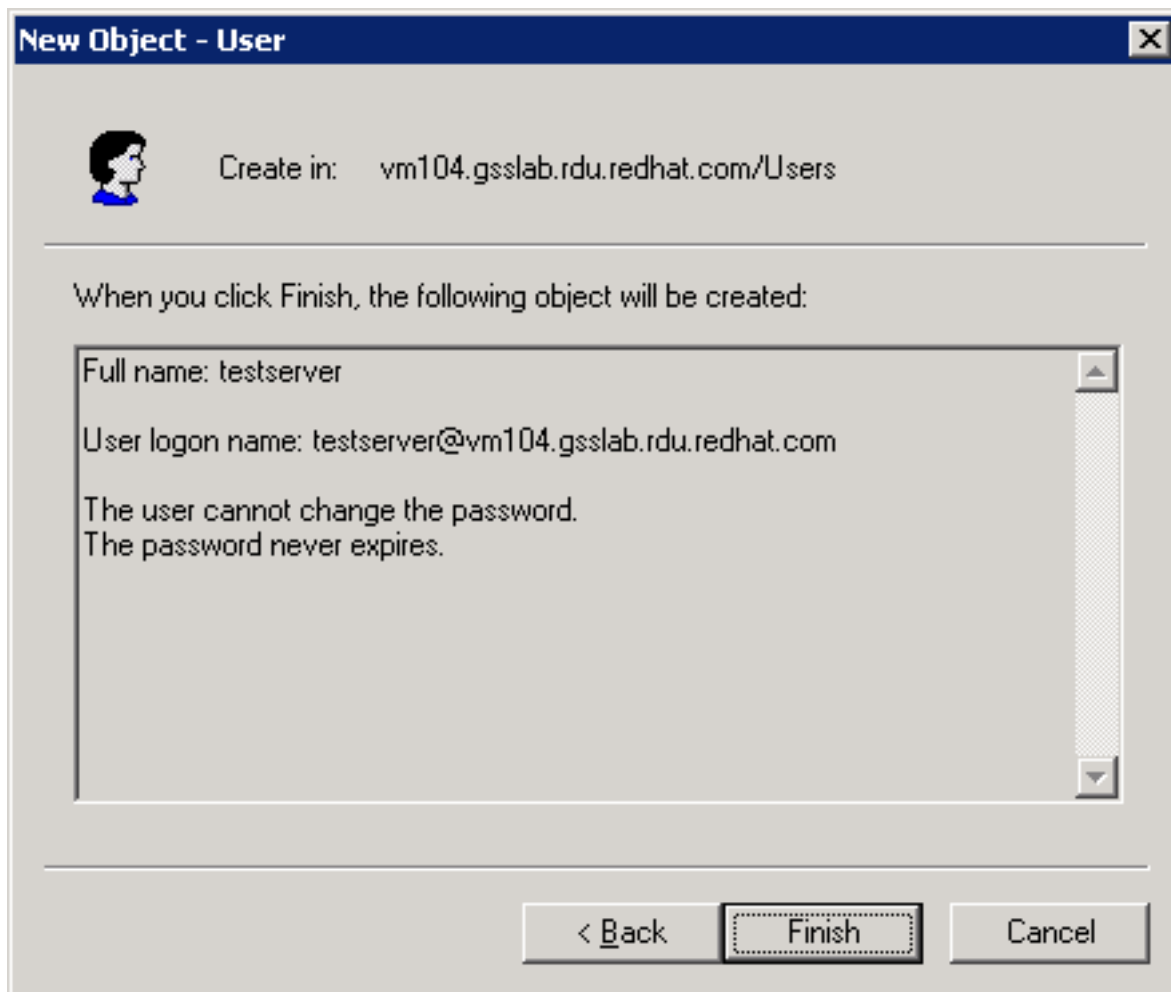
New Object - User

Create in: vm104.gsslab.rdu.redhat.com/Users

When you click Finish, the following object will be created:

Full name: testserver

User logon name: testserver@vm104.gsslab.rdu.redhat.com

The user cannot change the password.
The password never expires.

< Back
Finish
Cancel